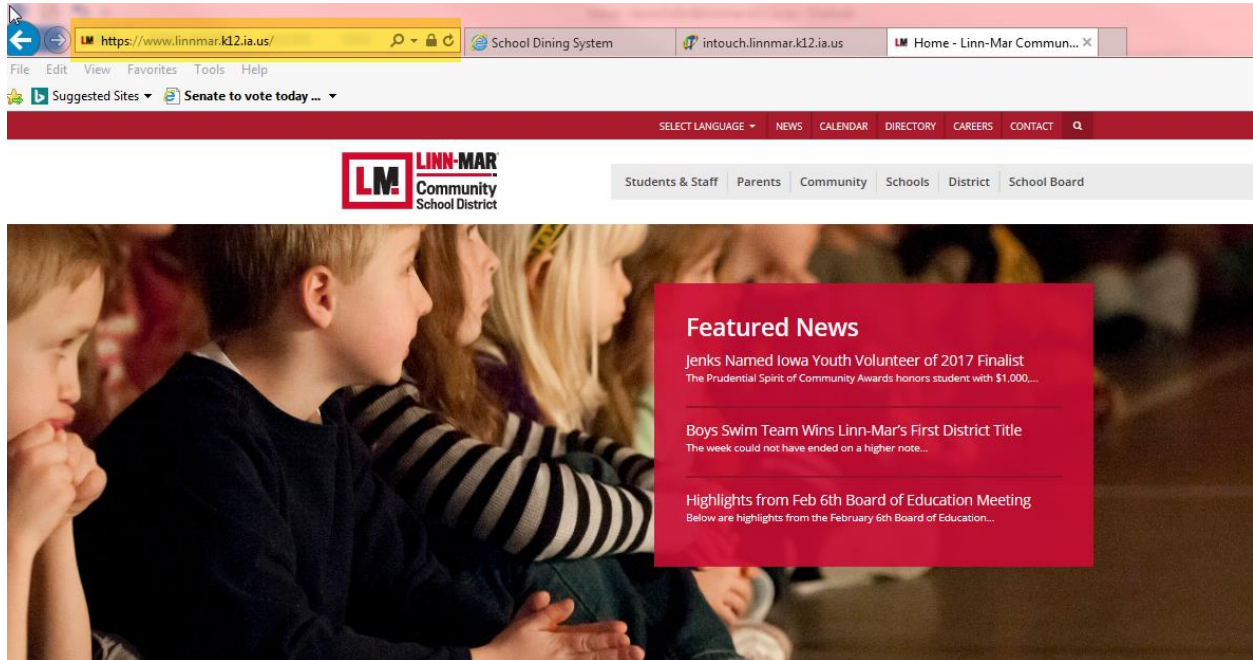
LM https://www.linnmar.k12.ia.us/

School Dining System

intouch.linnmar.k12.ia.us

LM Home - Linn-Mar Commun...

File Edit View Favorites Tools Help

Suggested Sites ▾ Senate to vote today ... ▾

SELECT LANGUAGE ▾ NEWS CALENDAR DIRECTORY CAREERS CONTACT

LM LINN-MAR Community School District

Students & Staff | Parents | Community | Schools | District | School Board

Featured News

Jenks Named Iowa Youth Volunteer of 2017 Finalist
The Prudential Spirit of Community Awards honors student with $1,000,...

Boys Swim Team Wins Linn-Mar's First District Title
The week could not have ended on a higher note...

Highlights from Feb 6th Board of Education Meeting
Below are highlights from the February 6th Board of Education...